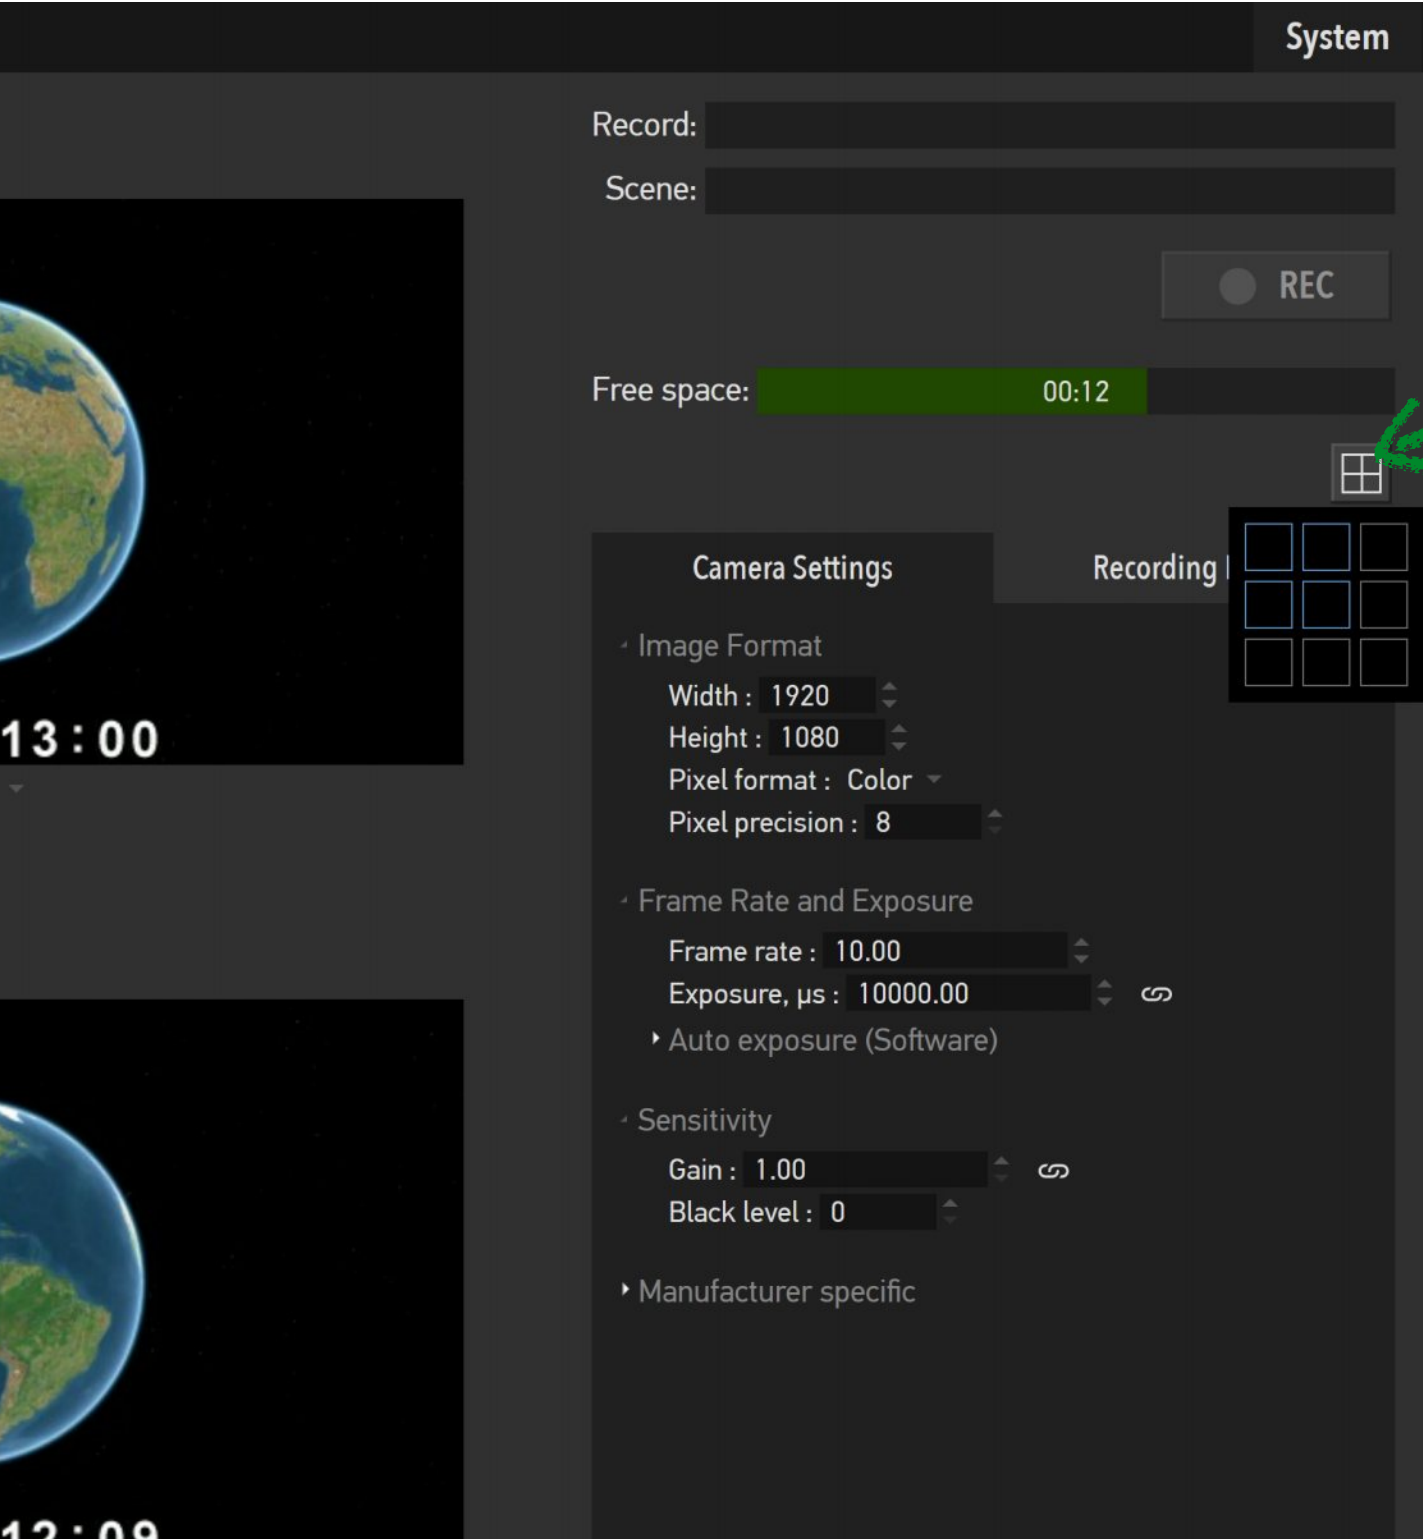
System

Record:
Scene:

REC

Free space: 00:12

13:00

Camera Settings
Recording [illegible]

Image Format
Width : 1920
Height : 1080
Pixel format : Color
Pixel precision : 8

Frame Rate and Exposure
Frame rate : 10.00
Exposure, µs : 10000.00
Auto exposure (Software)

Sensitivity
Gain : 1.00
Black level : 0

Manufacturer specific

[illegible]